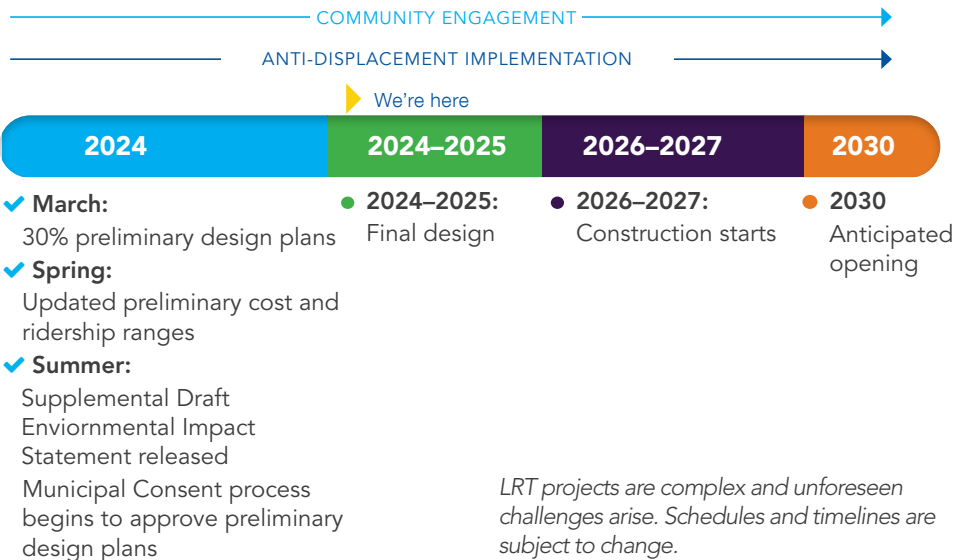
COMMUNITY ENGAGEMENT

ANTI-DISPLACEMENT IMPLEMENTATION

We're here

2024

2024–2025

2026–2027

2030

March:
30% preliminary design plans

Spring:
Updated preliminary cost and ridership ranges

Summer:
Supplemental Draft Enviornmental Impact Statement released

Municipal Consent process begins to approve preliminary design plans

2024–2025:
Final design

2026–2027:
Construction starts

2030
Anticipated opening

LRT projects are complex and unforeseen challenges arise. Schedules and timelines are subject to change.